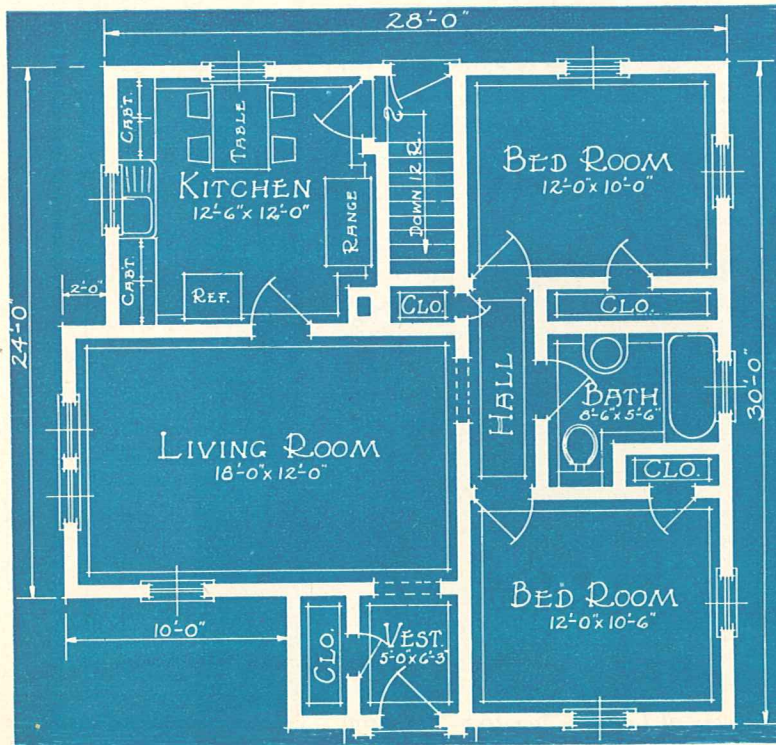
28'-0"

CABT.

TABLE

KITCHEN
12'-6" x 12'-0"

RANGE

CABT.

2'-0"

REF.

DOWN 12 R.

BED ROOM
12'-0" x 10'-0"

CLO.

CLO.

24'-0"

LIVING ROOM
18'-0" x 12'-0"

HALL

BATH
8'-6" x 5'-6"

CLO.

30'-0"

BED ROOM
12'-0" x 10'-6"

10'-0"

CLO.

VEST.
5'-0" x 6'-3"